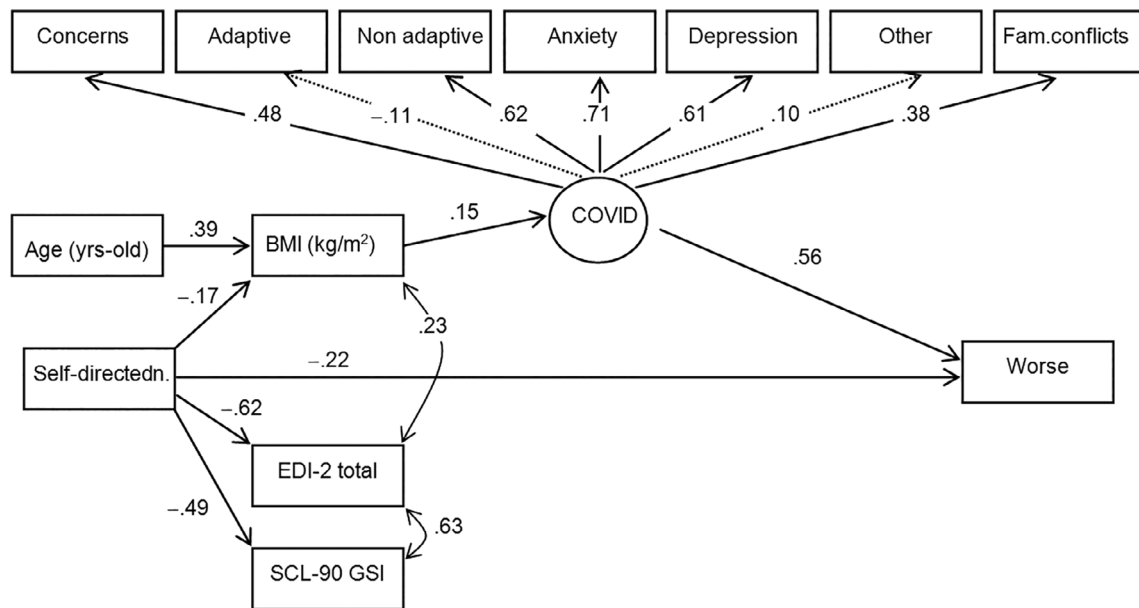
Concerns
Adaptive
Non adaptive
Anxiety
Depression
Other
Fam.conflicts
.48
–.11
.62
.71
.61
.10
.38
COVID
Age (yrs-old)
.39
BMI (kg/m$^2$)
.15
.56
–.17
.23
Self-directedn.
–.22
Worse
–.62
EDI-2 total
–.49
.63
SCL-90 GSI